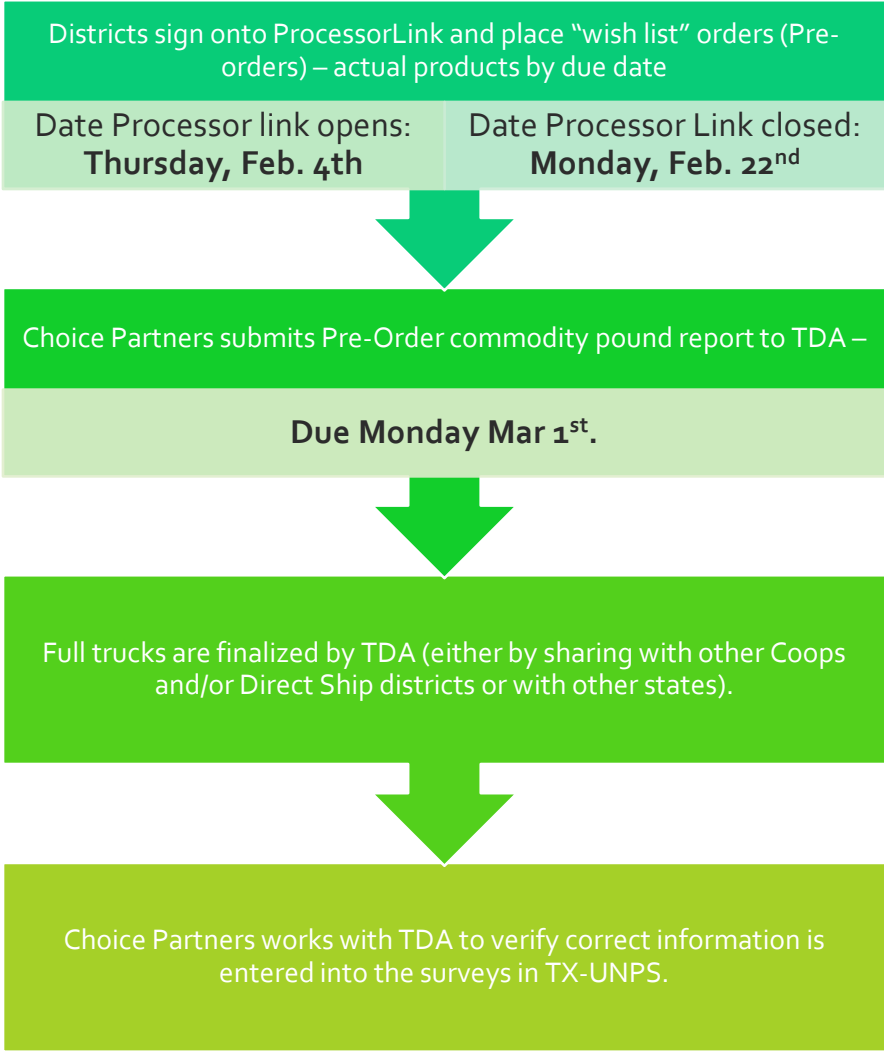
Districts sign onto ProcessorLink and place “wish list” orders (Pre-orders) – actual products by due date

Date Processor link opens: **Thursday, Feb. 4th**

Date Processor Link closed: **Monday, Feb. 22$^{nd}$**

Choice Partners submits Pre-Order commodity pound report to TDA –

**Due Monday Mar 1$^{st}$.**

Full trucks are finalized by TDA (either by sharing with other Coops and/or Direct Ship districts or with other states).

Choice Partners works with TDA to verify correct information is entered into the surveys in TX-UNPS.